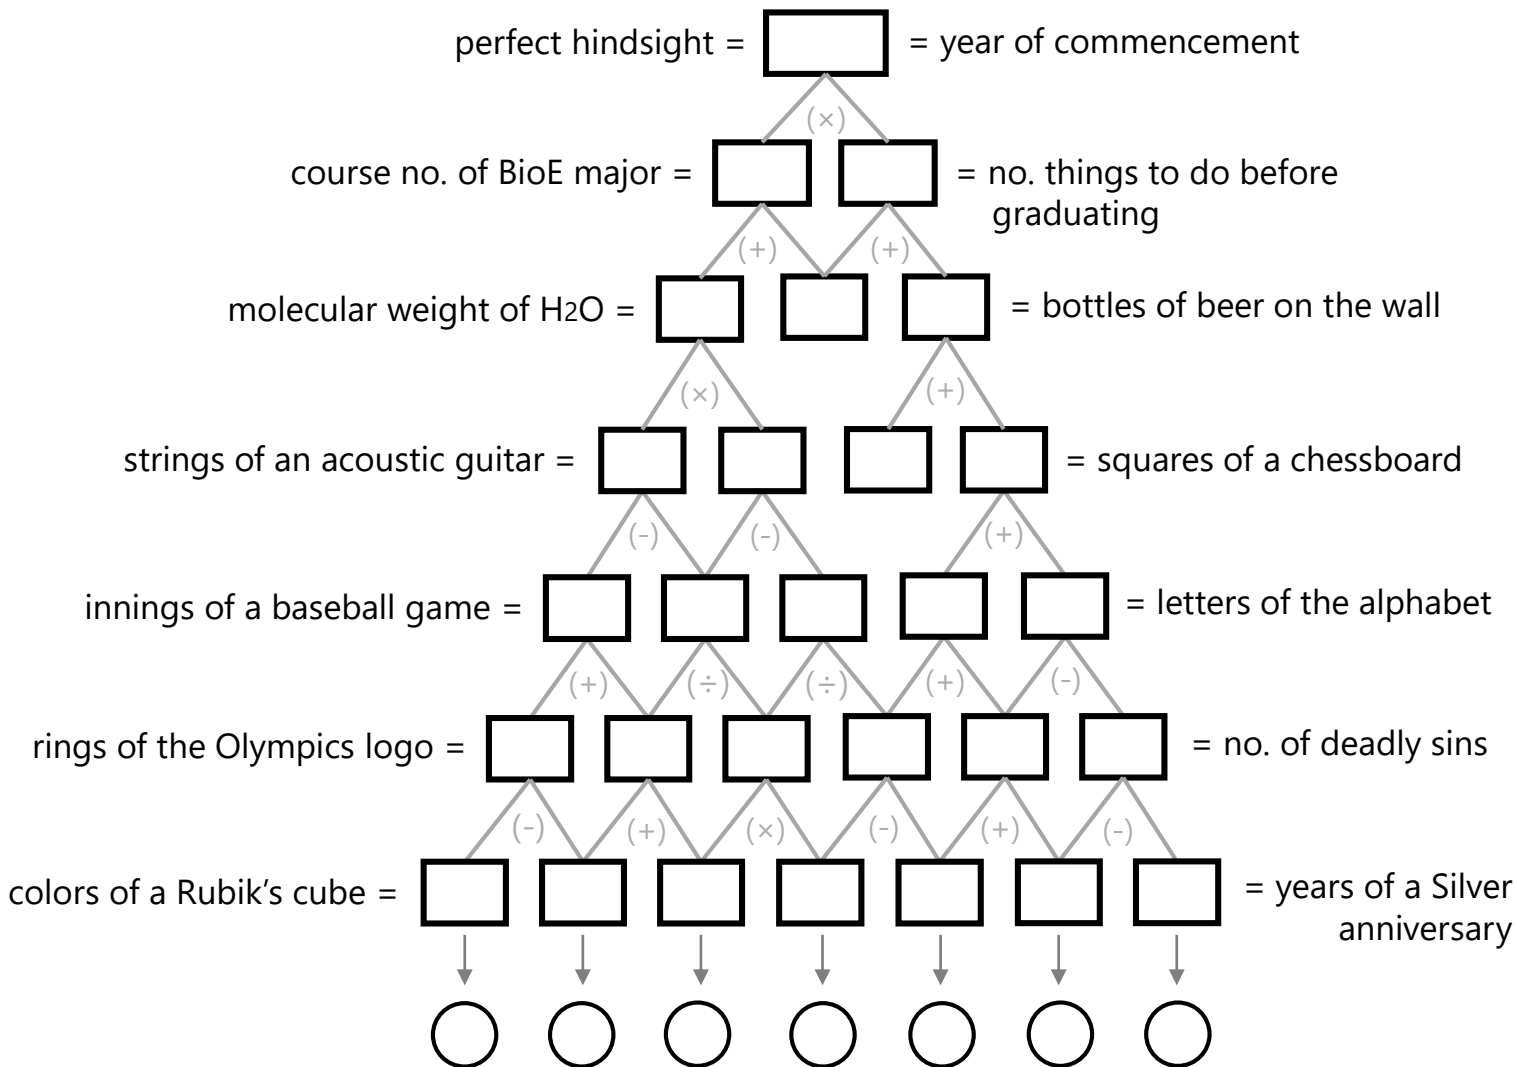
perfect hindsight = = year of commencement

(×)

course no. of BioE major = = no. things to do before graduating

(+) (+)

molecular weight of $H_2O$ = = bottles of beer on the wall

(×) (+)

strings of an acoustic guitar = = squares of a chessboard

(-) (-) (+)

innings of a baseball game = = letters of the alphabet

(+) (÷) (÷) (+) (-)

rings of the Olympics logo = = no. of deadly sins

(-) (+) (×) (-) (+) (-)

colors of a Rubik's cube = = years of a Silver anniversary